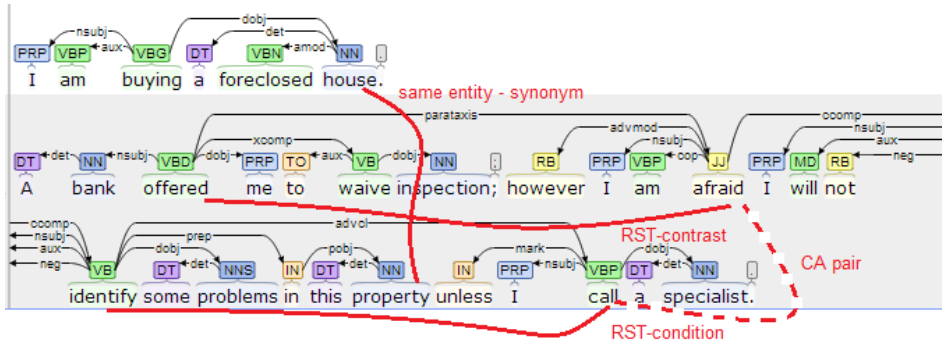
nsubj dobj det aux amod
PRP VBP VBG DT VBN NN .
I am buying a foreclosed house.

same entity - synonym

parataxis ccomp advmod nsubj xcomp nsubj cop aux det nsubj dobj aux dobj neg
DT NN VBD PRP TO VB NN : RB PRP VBP JJ PRP MD RB
A bank offered me to waive inspection; however I am afraid I will not

RST-contrast

ccomp nsubj advcl aux prep neg dobj pobj det det mark dobj nsubj det
VB DT NNS IN DT NN IN PRP VBP DT NN .
identify some problems in this property unless I call a specialist.

CA pair

RST-condition